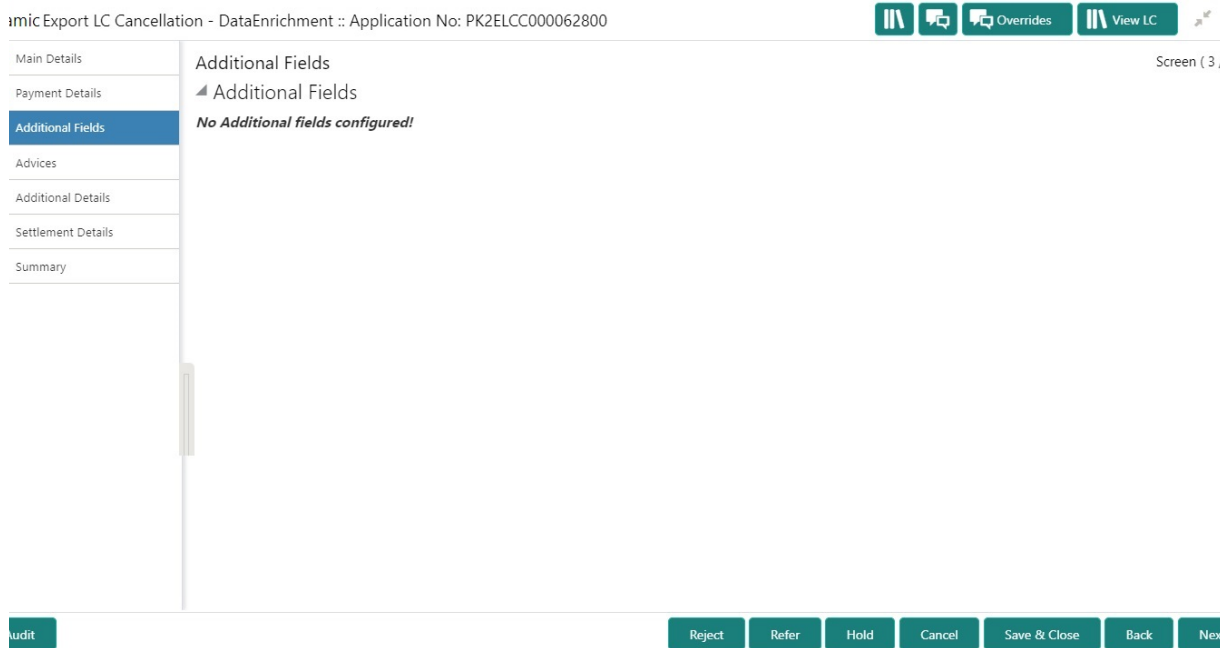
amic Export LC Cancellation - DataEnrichment :: Application No: PK2ELCC000062800

Overrides

View LC

Main Details
Payment Details
Additional Fields
Advices
Additional Details
Settlement Details
Summary

Additional Fields

Screen ( 3 ,

◢ Additional Fields

No Additional fields configured!

udit

Reject
Refer
Hold
Cancel
Save & Close
Back
Nex